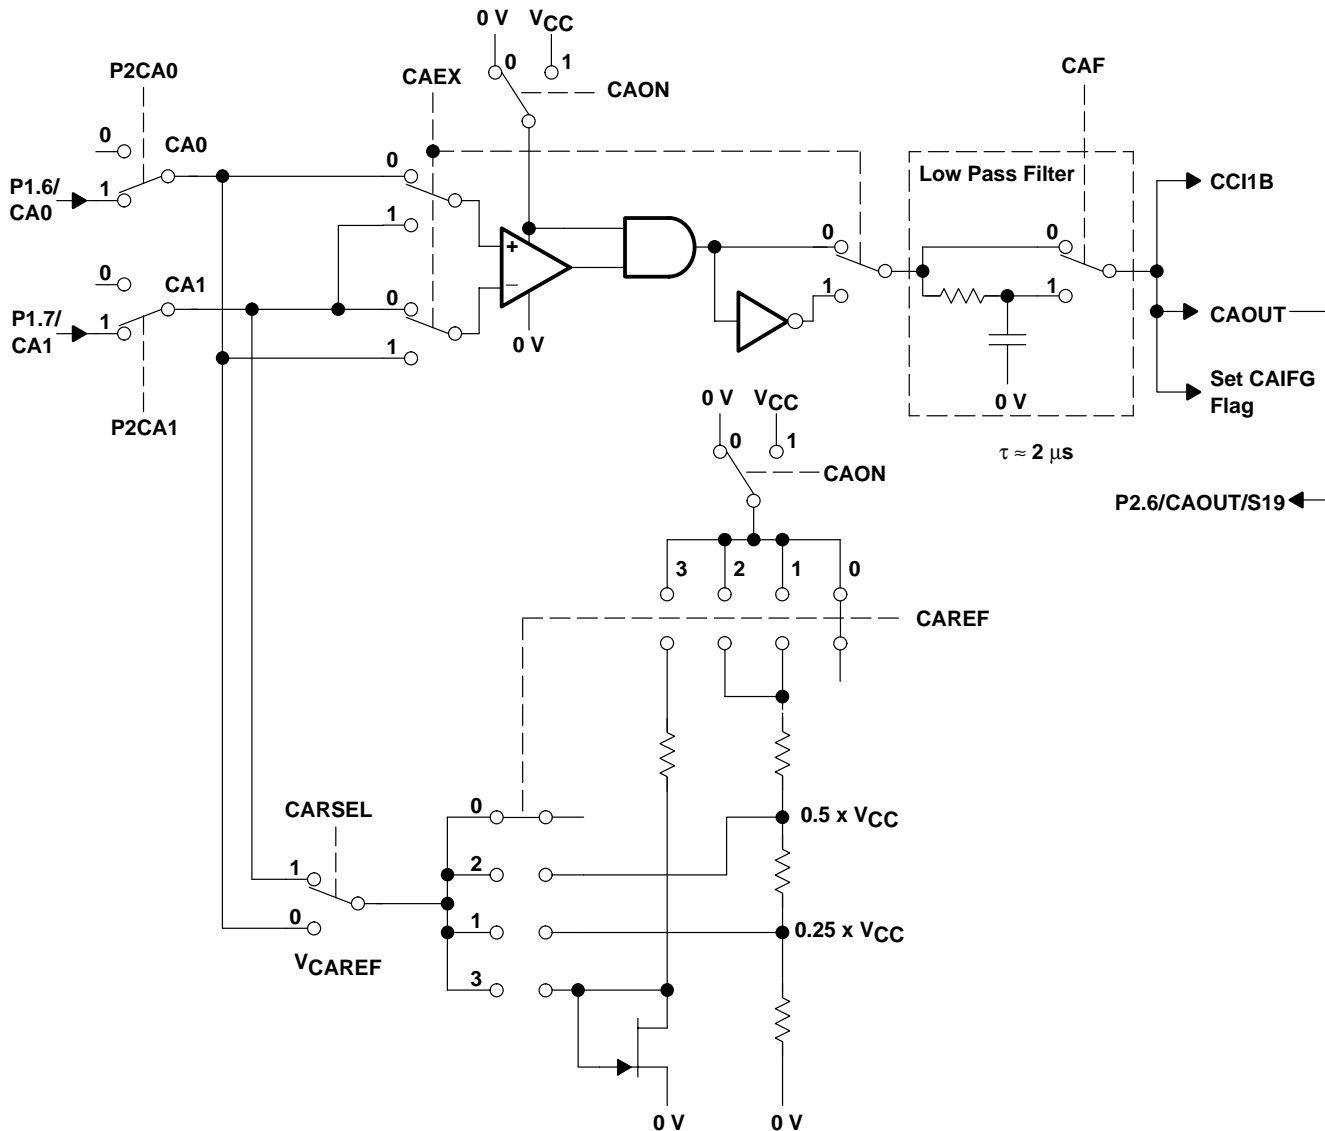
0 V $V_{CC}$
0 1
CAON
P2CA0
CAEX
CAF
0
CA0
0
Low Pass Filter
P1.6/ CA0
1
CCI1B
1
0
0
+
−
0
1
0
CA1
1
P1.7/ CA1
1
0
CAOUT
0 V
1
Set CAIFG Flag
0 V
P2CA1
0 V $V_{CC}$
0 1
$\tau \approx 2\ \mu s$
CAON
P2.6/CAOUT/S19
3 2 1 0
CAREF
CARSEL
0
0.5 x $V_{CC}$
2
1
1
0
0.25 x $V_{CC}$
$V_{CAREF}$
3
0 V
0 V